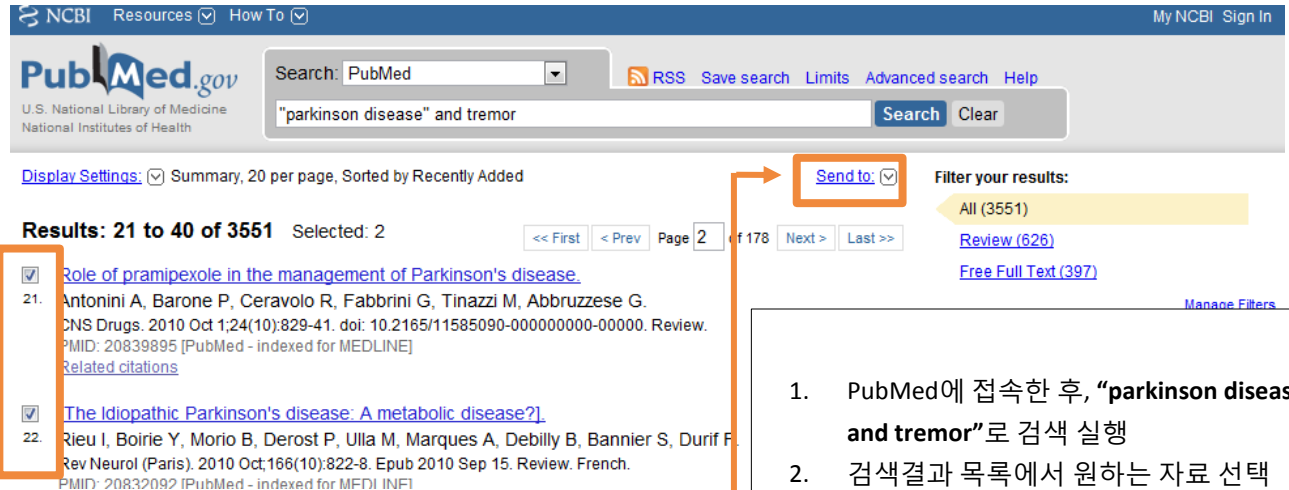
NCBI Resources How To
My NCBI Sign In

PubMed.gov
U.S. National Library of Medicine
National Institutes of Health

Search: PubMed
RSS Save search Limits Advanced search Help
"parkinson disease" and tremor
Search Clear

Display Settings: Summary, 20 per page, Sorted by Recently Added
Send to:
Filter your results:
All (3551)
Review (626)
Free Full Text (397)
Manage Filters

Results: 21 to 40 of 3551 Selected: 2
<< First < Prev Page 2 of 178 Next > Last >>

21.
Role of pramipexole in the management of Parkinson's disease.
Antonini A, Barone P, Ceravolo R, Fabbrini G, Tinazzi M, Abbruzzese G.
CNS Drugs. 2010 Oct 1;24(10):829-41. doi: 10.2165/11585090-000000000-00000. Review.
PMID: 20839895 [PubMed - indexed for MEDLINE]
Related citations

22.
The Idiopathic Parkinson's disease: A metabolic disease?].
Rieu I, Boirie Y, Morio B, Derost P, Ulla M, Marques A, Debilly B, Bannier S, Durif F.
Rev Neurol (Paris). 2010 Oct;166(10):822-8. Epub 2010 Sep 15. Review. French.
PMID: 20832092 [PubMed - indexed for MEDLINE]

1. PubMed에 접속한 후, "parkinson diseas and tremor"로 검색 실행
2. 검색결과 목록에서 원하는 자료 선택